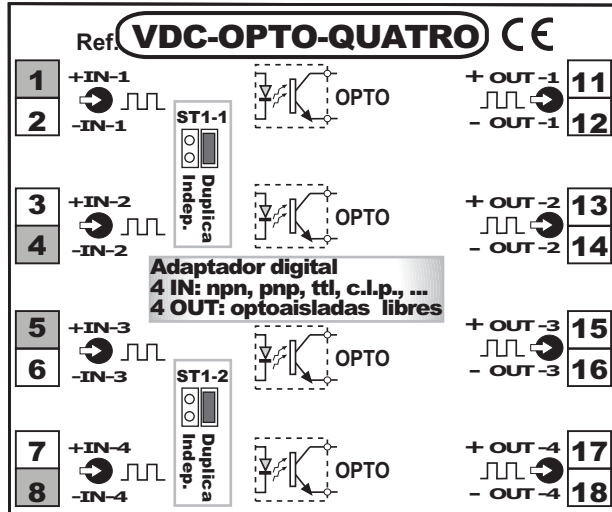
Ref. VDC-OPTO-QUATRO CE

1 +IN-1
2 -IN-1

ST1-1
Duplica
Indep.

OPTO

+ OUT-1 11
- OUT-1 12

3 +IN-2
4 -IN-2

OPTO

+ OUT-2 13
- OUT-2 14

Adaptador digital
4 IN: npn, pnp, ttl, c.l.p., ...
4 OUT: optoaisladas libres

5 +IN-3
6 -IN-3

OPTO

+ OUT-3 15
- OUT-3 16

ST1-2
Duplica
Indep.

7 +IN-4
8 -IN-4

OPTO

+ OUT-4 17
- OUT-4 18